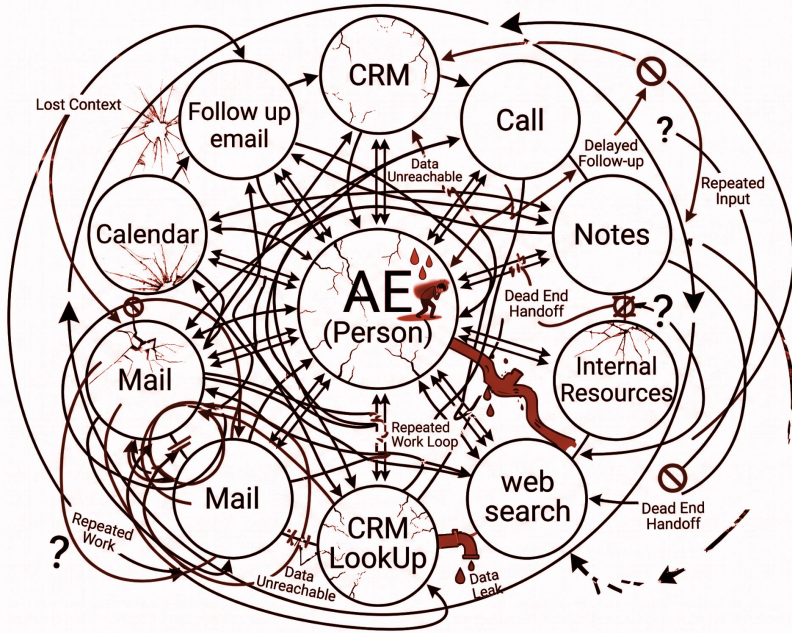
Lost Context

Follow up email

CRM

Call

Delayed Follow-up

?

Repeated Input

Data Unreachable

Calendar

Notes

AE (Person)

Dead End Handoff

?

Mail

Internal Resources

Repeated Work Loop

Mail

web search

Dead End Handoff

Repeated Work

?

Data Unreachable

CRM LookUp

Data Leak